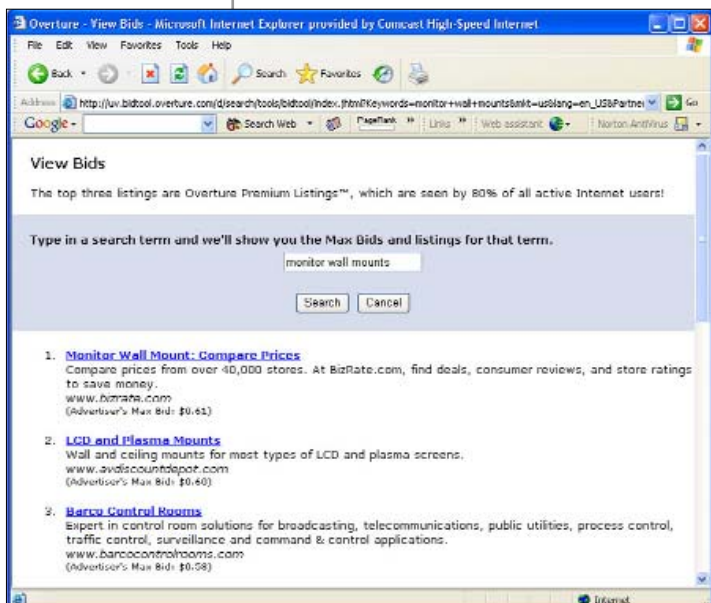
Overture - View Bids - Microsoft Internet Explorer provided by Comcast High-Speed Internet

File Edit View Favorites Tools Help

Back Search Favorites

Address http://uv.bidtool.overture.com/d/search/tools/bidtool/index.jhtml?Keywords=monitor+wall+mounts&mkt=us&lang=en_US&Partner Go

Google - Search Web PageRank Links Web assistant Norton AntiVirus

View Bids

The top three listings are Overture Premium Listings™, which are seen by 80% of all active Internet users!

Type in a search term and we'll show you the Max Bids and listings for that term.

monitor wall mounts

Search Cancel

1. Monitor Wall Mount: Compare Prices
Compare prices from over 40,000 stores. At BizRate.com, find deals, consumer reviews, and store ratings to save money.
www.bizrate.com
(Advertiser's Max Bid: $0.61)

2. LCD and Plasma Mounts
Wall and ceiling mounts for most types of LCD and plasma screens.
www.avdiscountdepot.com
(Advertiser's Max Bid: $0.60)

3. Barco Control Rooms
Expert in control room solutions for broadcasting, telecommunications, public utilities, process control, traffic control, surveillance and command & control applications.
www.barcocontrolrooms.com
(Advertiser's Max Bid: $0.58)

Internet